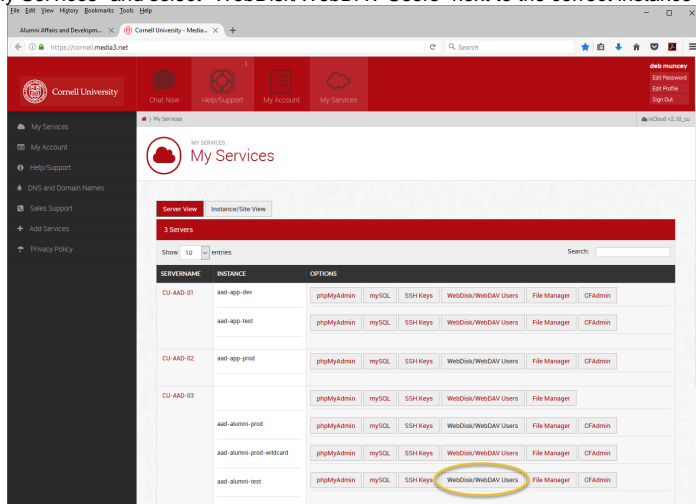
My Services and select "WebDisk/WebDAV Users" next to the correct instance

File Edit View History Bookmarks Tools Help

Alumni Affairs and Developm... × Cornell University - Media... × +

https://cornell.media3.net

Search

Cornell University

Chat Now | Help/Support | My Account | My Services

deb muncey
Edit Password
Edit Profile
Sign Out

My Services
My Account
Help/Support
DNS and Domain Names
Sales Support
Add Services
Privacy Policy

My Services

wCloud v2.10_cu

MY SERVICES
My Services

Server View | Instance/Site View

3 Servers

Show 10 entries

Search:

| SERVERNAME | INSTANCE | OPTIONS |
|---|---|---|
| CU-AAD-01 | aad-app-dev | phpMyAdmin mySQL SSH Keys WebDisk/WebDAV Users File Manager CFAdmin |
| | aad-app-test | phpMyAdmin mySQL SSH Keys WebDisk/WebDAV Users File Manager CFAdmin |
| CU-AAD-02 | aad-app-prod | phpMyAdmin mySQL SSH Keys WebDisk/WebDAV Users File Manager CFAdmin |
| CU-AAD-03 | | phpMyAdmin mySQL SSH Keys WebDisk/WebDAV Users File Manager |
| | aad-alumni-prod | phpMyAdmin mySQL SSH Keys WebDisk/WebDAV Users File Manager CFAdmin |
| | aad-alumni-prod-wildcard | phpMyAdmin mySQL SSH Keys WebDisk/WebDAV Users File Manager CFAdmin |
| | aad-alumni-test | phpMyAdmin mySQL SSH Keys WebDisk/WebDAV Users File Manager CFAdmin |